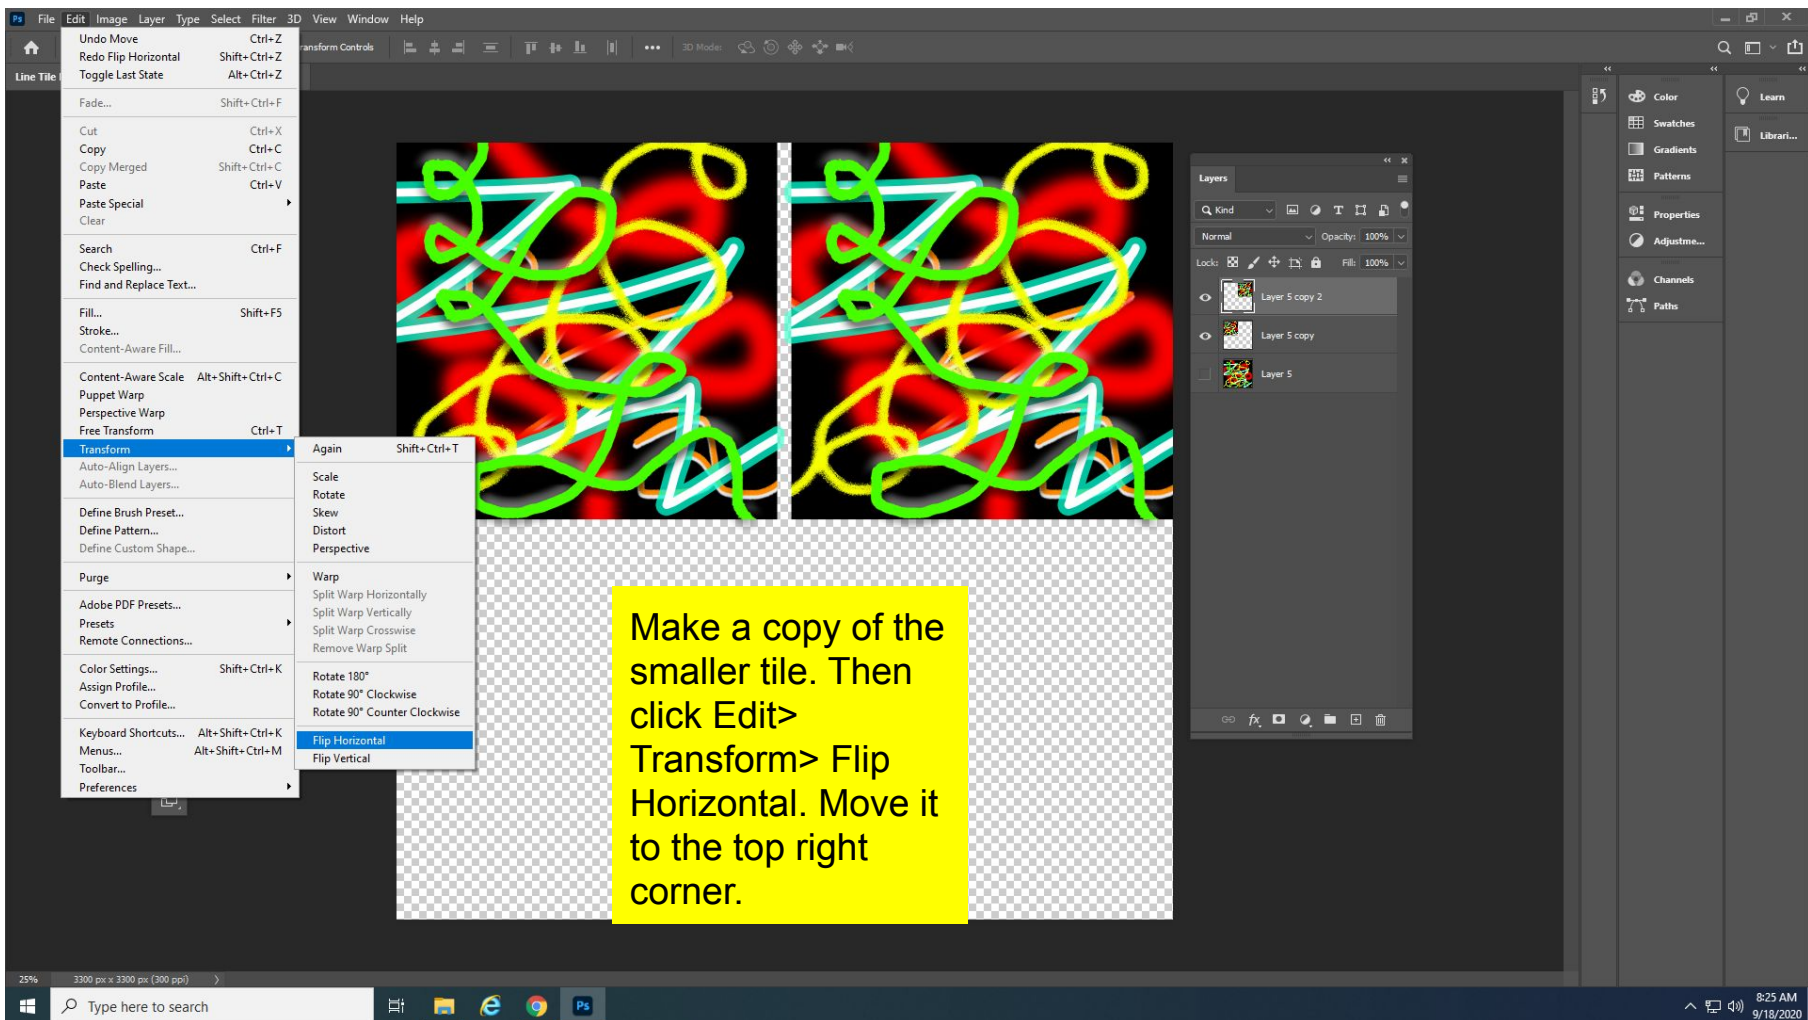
Ps File Edit Image Layer Type Select Filter 3D View Window Help

Undo Move Ctrl+Z
Redo Flip Horizontal Shift+Ctrl+Z
Toggle Last State Alt+Ctrl+Z

Fade... Shift+Ctrl+F

Cut Ctrl+X
Copy Ctrl+C
Copy Merged Shift+Ctrl+C
Paste Ctrl+V
Paste Special
Clear

Search Ctrl+F
Check Spelling...
Find and Replace Text...

Fill... Shift+F5
Stroke...
Content-Aware Fill...

Content-Aware Scale Alt+Shift+Ctrl+C
Puppet Warp
Perspective Warp
Free Transform Ctrl+T
Transform
Auto-Align Layers...
Auto-Blend Layers...

Define Brush Preset...
Define Pattern...
Define Custom Shape...

Purge

Adobe PDF Presets...
Presets
Remote Connections...

Color Settings... Shift+Ctrl+K
Assign Profile...
Convert to Profile...

Keyboard Shortcuts... Alt+Shift+Ctrl+K
Menus... Alt+Shift+Ctrl+M
Toolbar...
Preferences

Again Shift+Ctrl+T

Scale
Rotate
Skew
Distort
Perspective

Warp
Split Warp Horizontally
Split Warp Vertically
Split Warp Crosswise
Remove Warp Split

Rotate 180°
Rotate 90° Clockwise
Rotate 90° Counter Clockwise

Flip Horizontal
Flip Vertical

Line Tile

ransform Controls

3D Mode:

Layers
Kind
Normal Opacity: 100%
Lock: Fill: 100%
Layer 5 copy 2
Layer 5 copy
Layer 5

Color
Swatches
Gradients
Patterns
Properties
Adjustme...
Channels
Paths
Learn
Librari...

Make a copy of the smaller tile. Then click Edit> Transform> Flip Horizontal. Move it to the top right corner.

25% 3300 px x 3300 px (300 ppi)

Type here to search

8:25 AM
9/18/2020